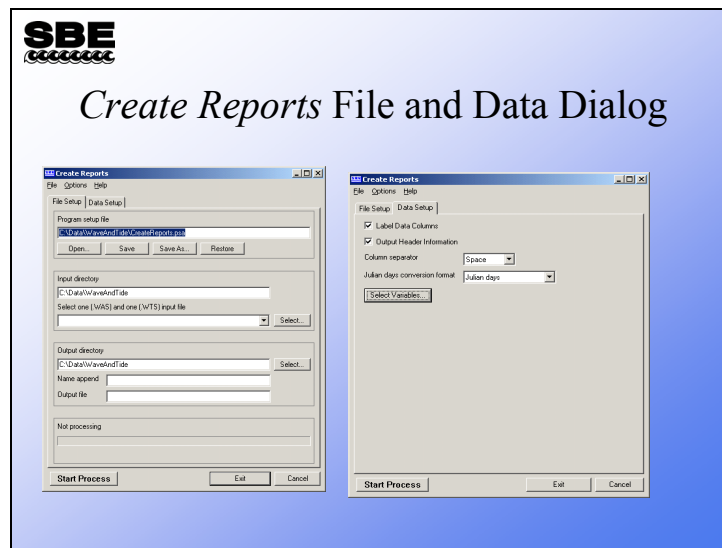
SBE

*Create Reports* File and Data Dialog

Create Reports
File Options Help
File Setup | Data Setup
Program setup file
C:\Data\WaveAndTide\CreateReports.psa
Open... Save Save As... Restore
Input directory
C:\Data\WaveAndTide
Select one (.WAS) and one (.WTS) input file
Select...
Output directory
C:\Data\WaveAndTide
Select...
Name append
Output file
Not processing
Start Process
Exit
Cancel

Create Reports
File Options Help
File Setup | Data Setup
Label Data Columns
Output Header Information
Column separator
Space
Julian days conversion format
Julian days
Select Variables...
Start Process
Exit
Cancel